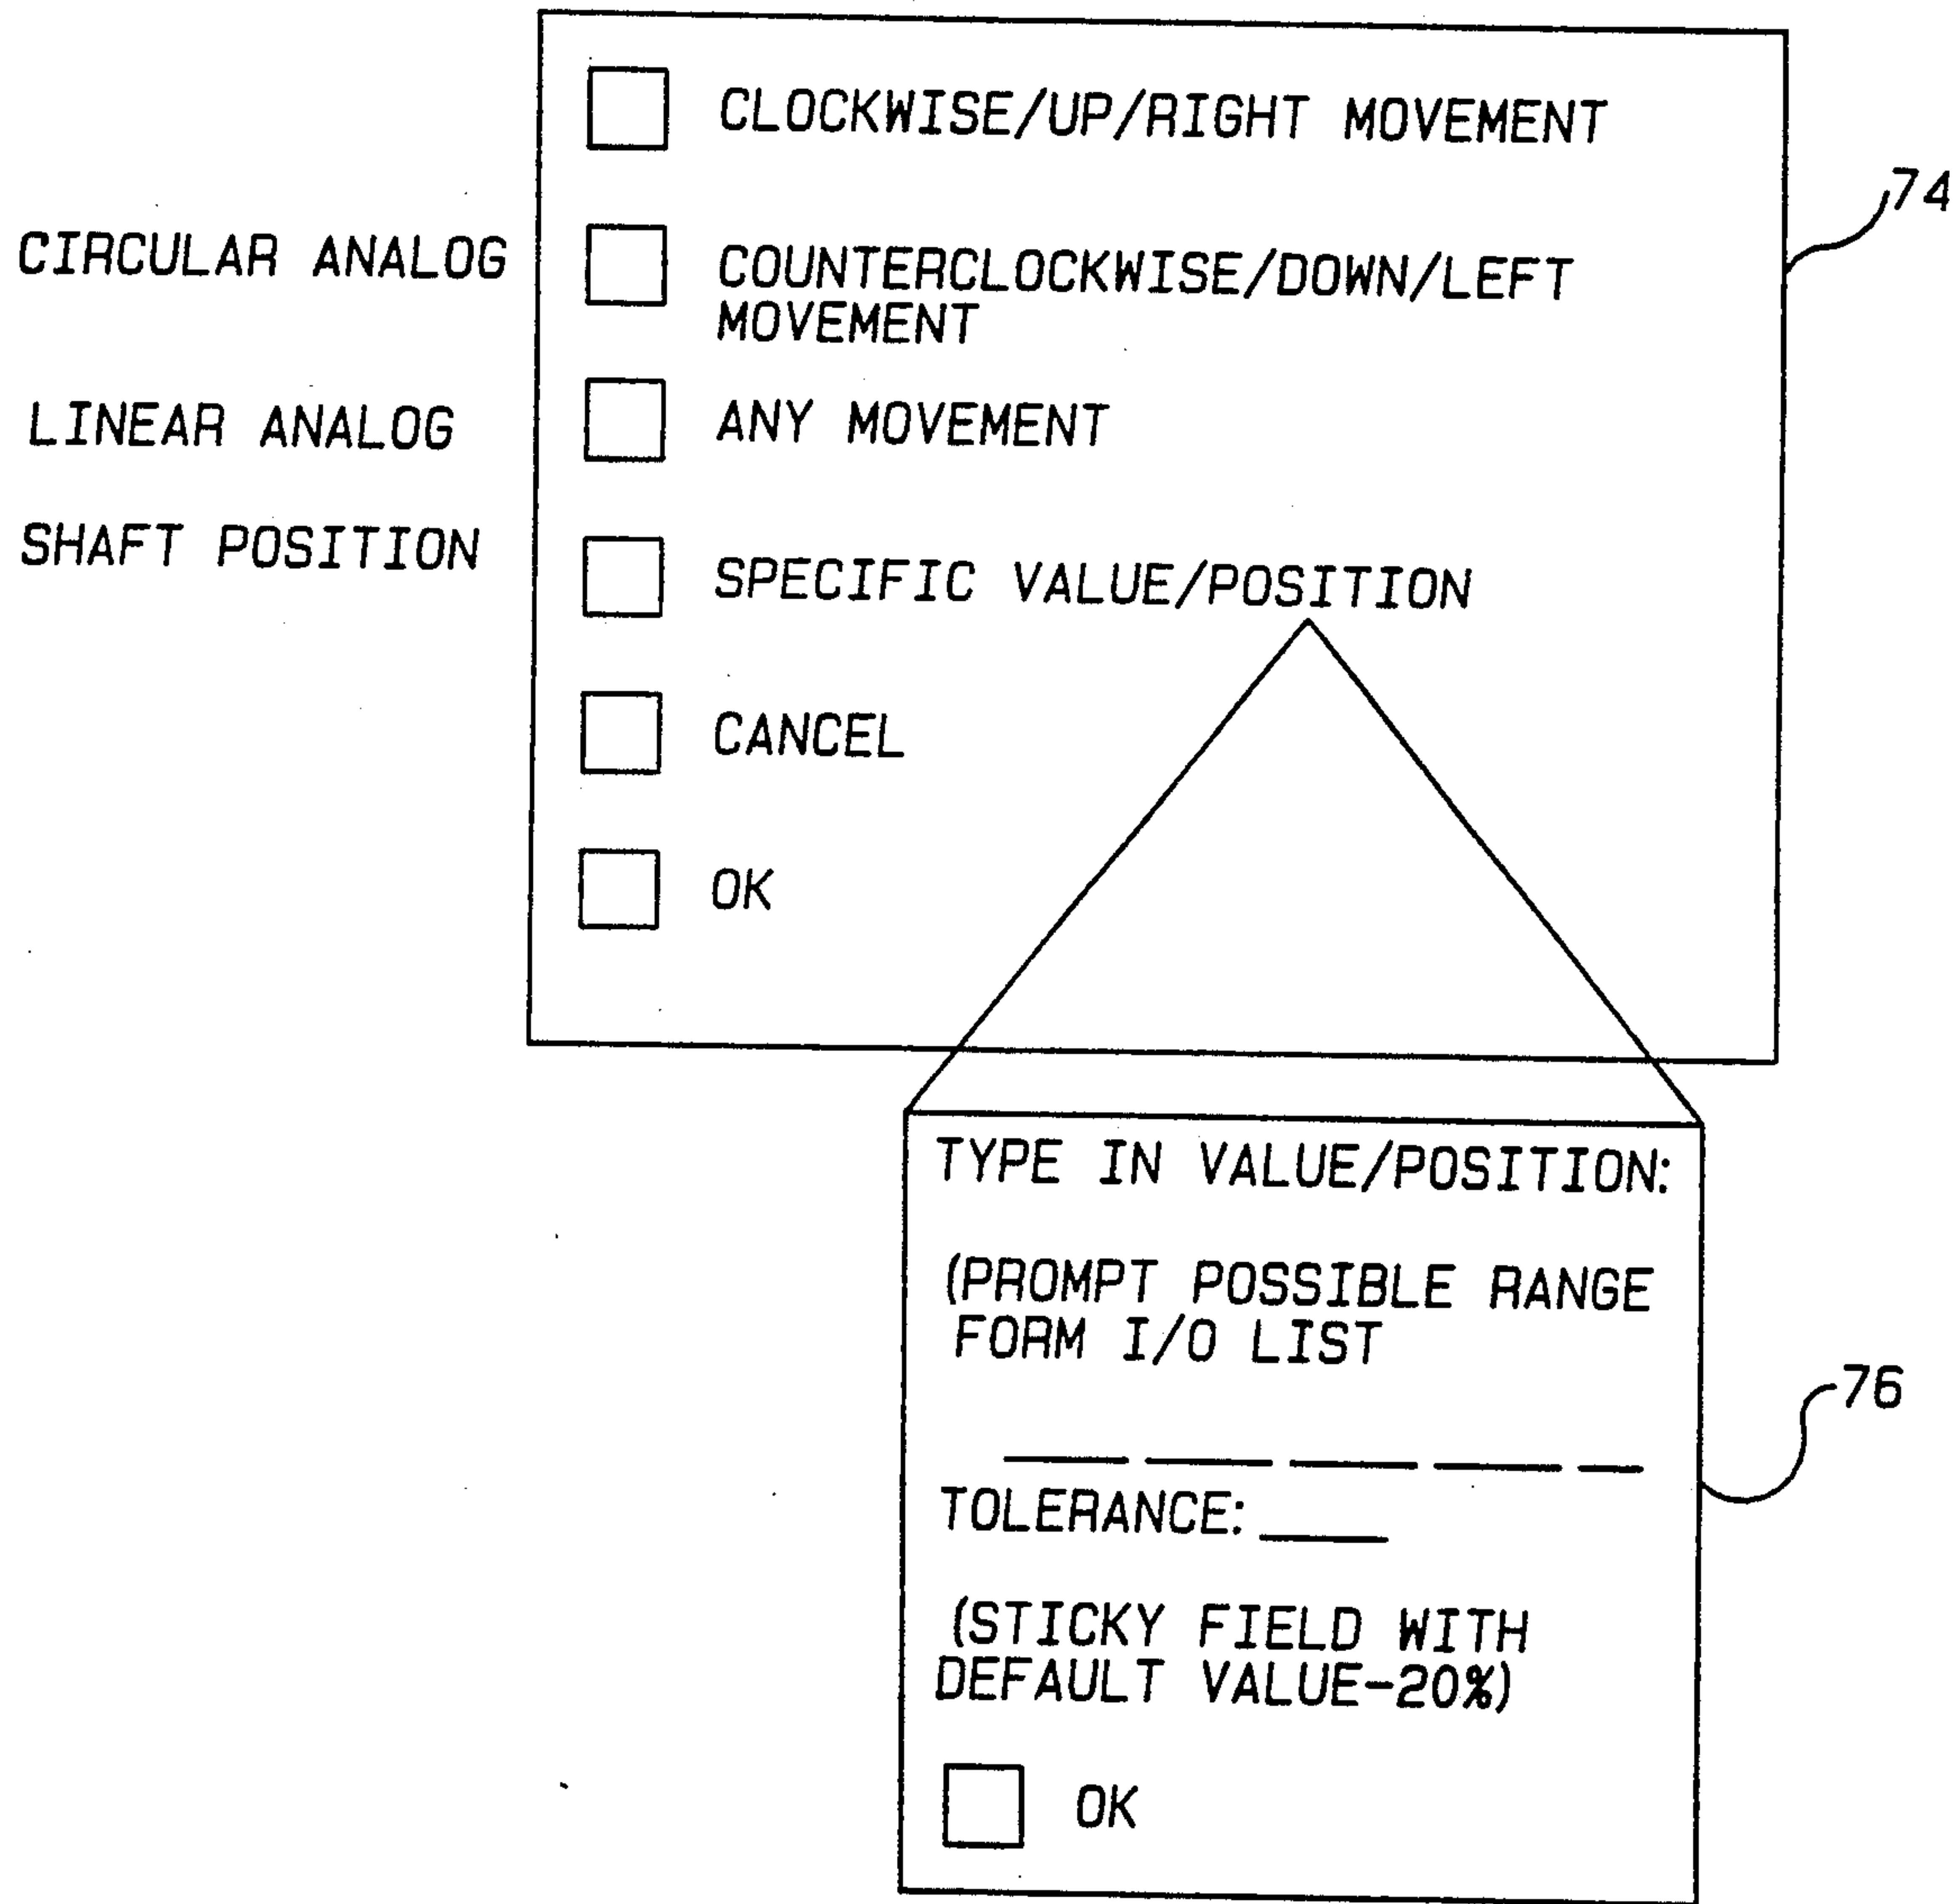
CIRCULAR ANALOG

LINEAR ANALOG

SHAFT POSITION

CLOCKWISE/UP/RIGHT MOVEMENT

COUNTERCLOCKWISE/DOWN/LEFT MOVEMENT

ANY MOVEMENT

SPECIFIC VALUE/POSITION

CANCEL

OK

74

TYPE IN VALUE/POSITION:

(PROMPT POSSIBLE RANGE FORM I/O LIST

_____ _____ _____ _____ ___

TOLERANCE: _____

(STICKY FIELD WITH DEFAULT VALUE-20%)

OK

76